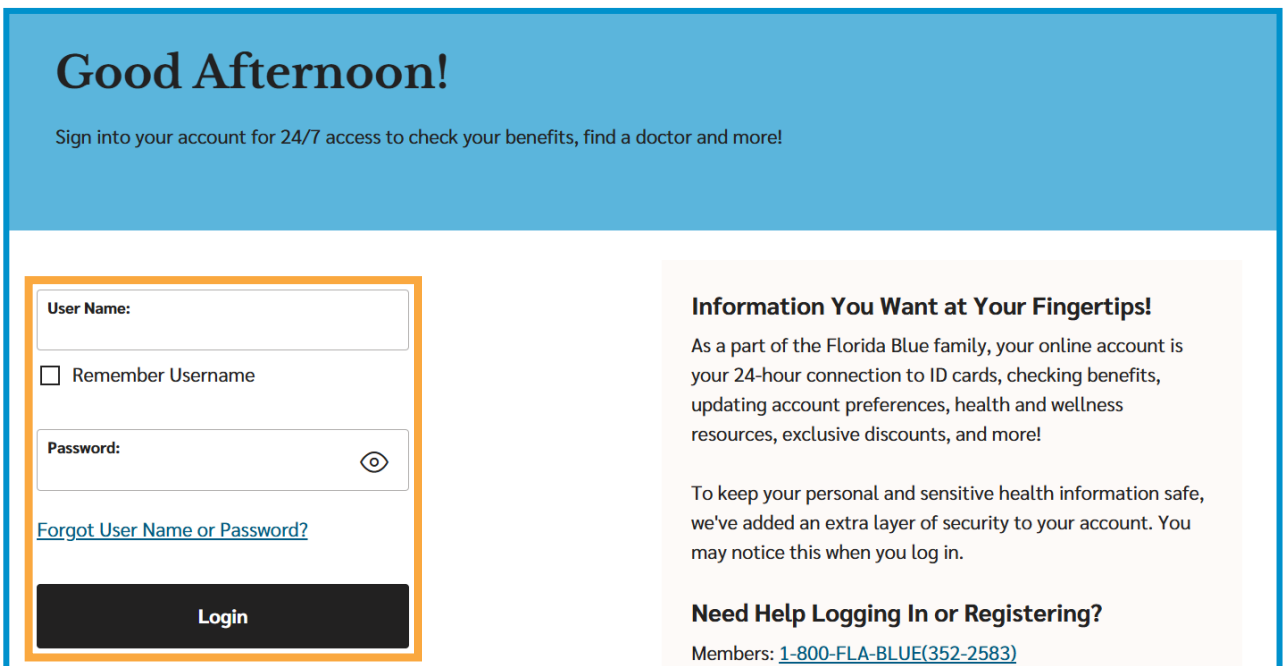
Good Afternoon!

Sign into your account for 24/7 access to check your benefits, find a doctor and more!

User Name:

Remember Username

Password:

Forgot User Name or Password?

Login

Information You Want at Your Fingertips!

As a part of the Florida Blue family, your online account is your 24-hour connection to ID cards, checking benefits, updating account preferences, health and wellness resources, exclusive discounts, and more!

To keep your personal and sensitive health information safe, we've added an extra layer of security to your account. You may notice this when you log in.

Need Help Logging In or Registering?

Members: 1-800-FLA-BLUE(352-2583)